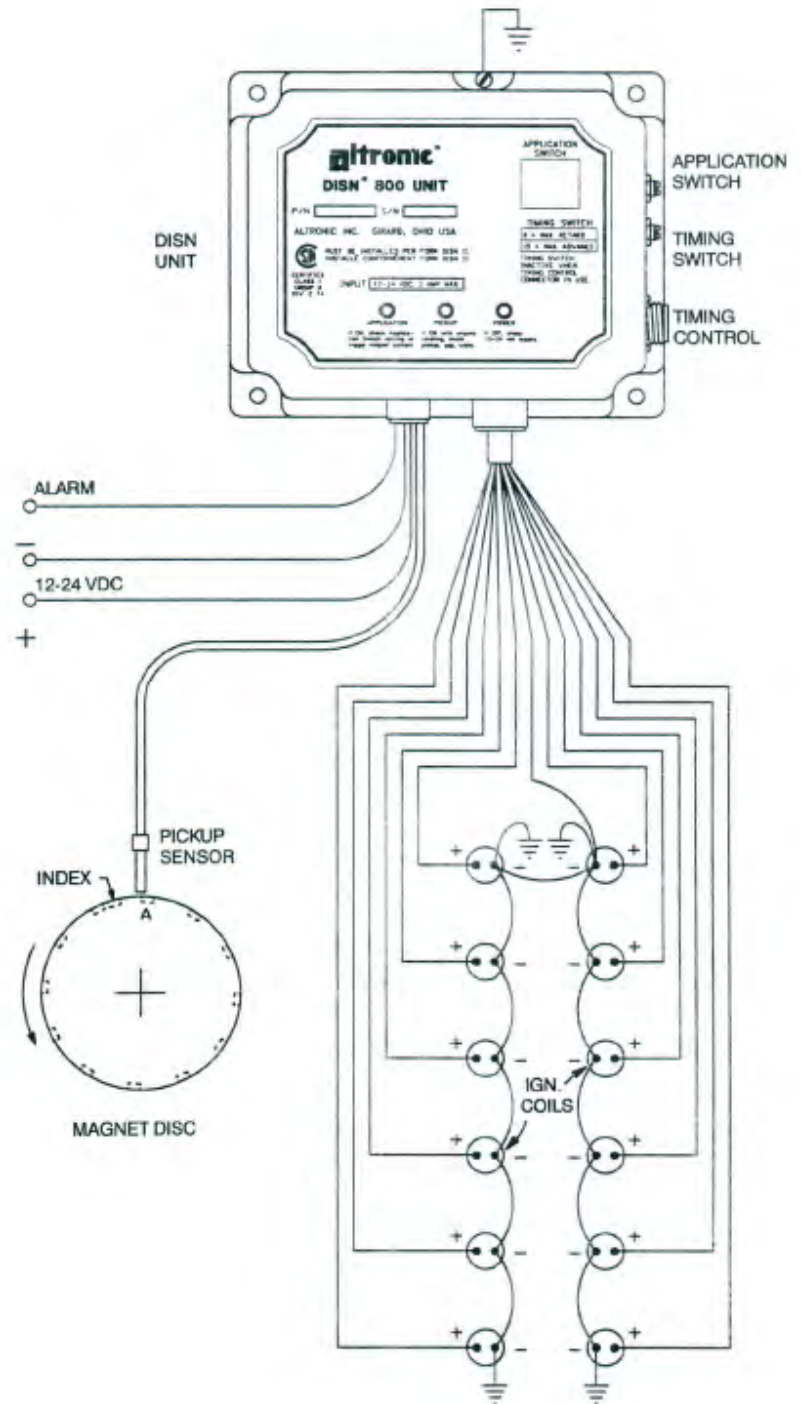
altronic®

DISN® 800 UNIT

APPLICATION SWITCH

P/N

S/N

ALTRONIC INC. GIRARD, OHIO USA

MUST BE INSTALLED PER FORM DISN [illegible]

TIMING SWITCH

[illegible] MAX. RETARD

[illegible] MAX. ADVANCE

TIMING SWITCH INACTIVE WHEN TIMING CONTROL CONNECTOR IN USE

INPUT 12-24 VDC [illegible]

APPLICATION

PICKUP

POWER

APPLICATION SWITCH

TIMING SWITCH

TIMING CONTROL

DISN UNIT

ALARM

−

12-24 VDC

+

PICKUP SENSOR

INDEX

A

MAGNET DISC

IGN. COILS

+ − + − + − + − + − + −
+ − + − + − + − + − + −